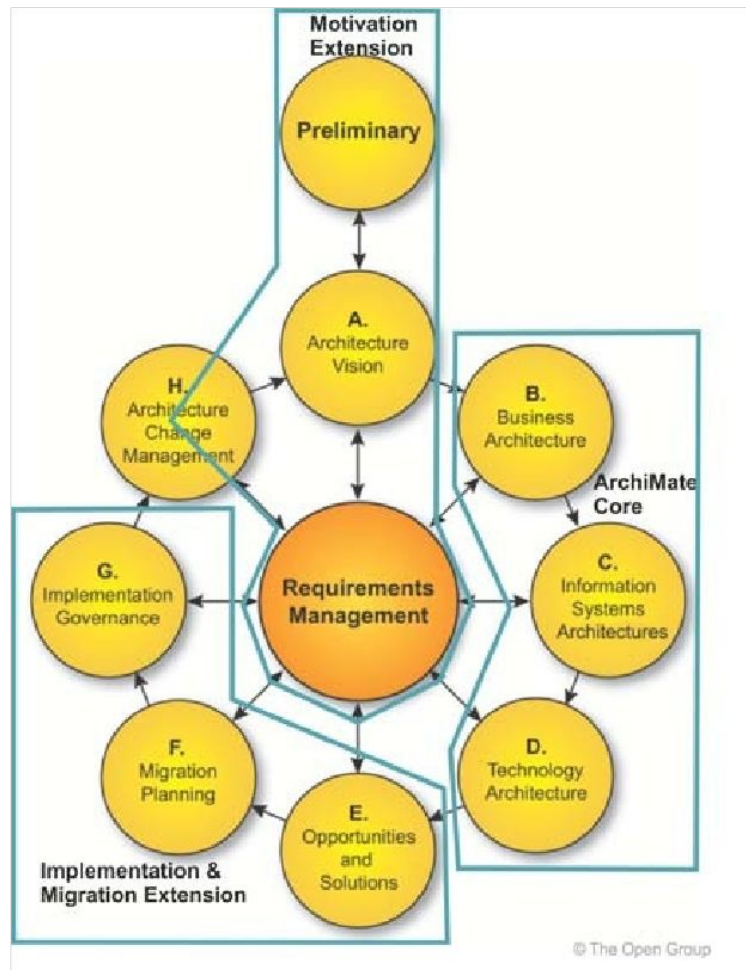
Motivation Extension

Preliminary

A. Architecture Vision

H. Architecture Change Management

B. Business Architecture

ArchiMate Core

G. Implementation Governance

Requirements Management

C. Information Systems Architectures

F. Migration Planning

D. Technology Architecture

E. Opportunities and Solutions

Implementation & Migration Extension

© The Open Group